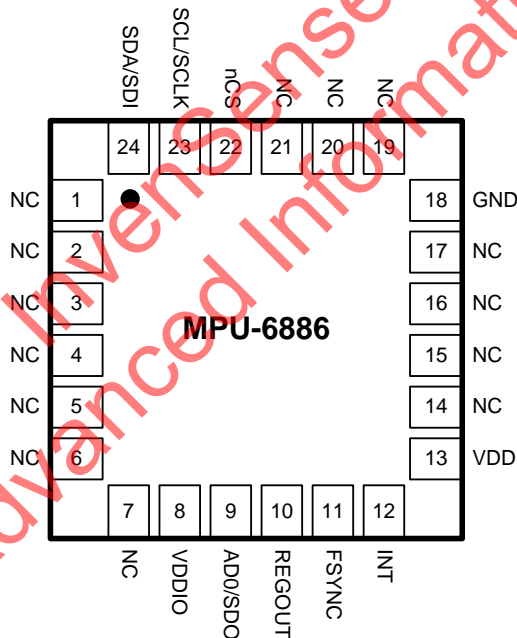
SDA/SDI
SCL/SCLK
nCS
NC
NC
NC
24
23
22
21
20
19
NC
1
NC
2
NC
3
NC
4
NC
5
NC
6
18
GND
17
NC
16
NC
15
NC
14
NC
13
VDD
MPU-6886
7
8
9
10
11
12
NC
VDDIO
AD0/SDO
REGOUT
FSYNC
INT
InvenSense
Advanced Information